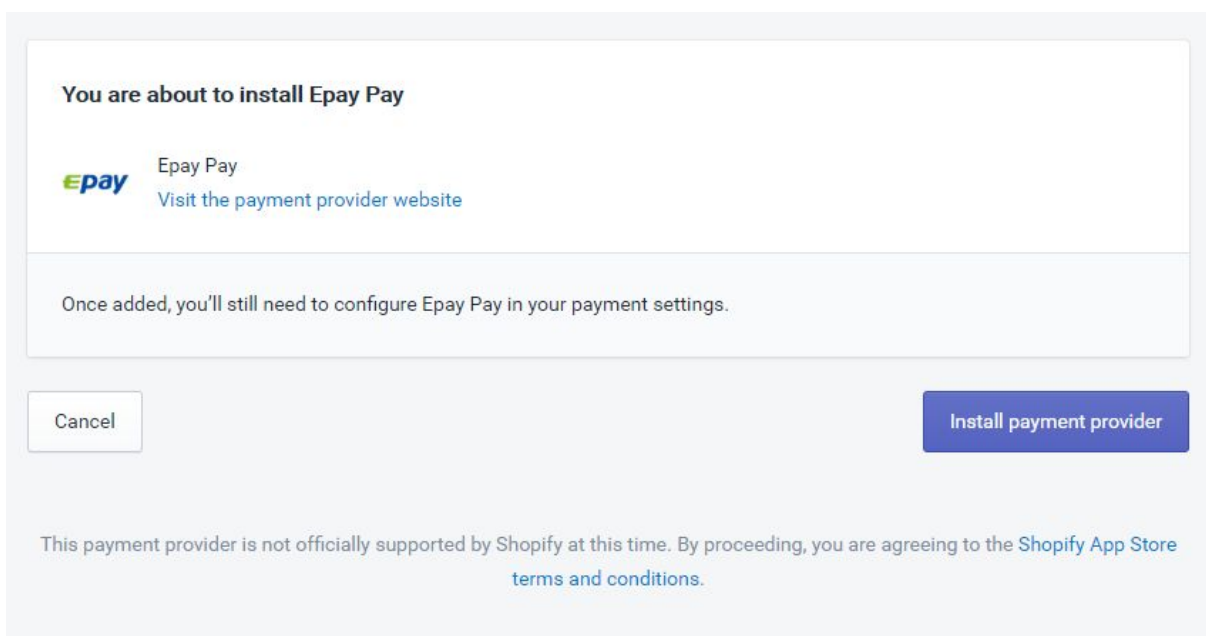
You are about to install Epay Pay

epay

Epay Pay
Visit the payment provider website

Once added, you'll still need to configure Epay Pay in your payment settings.

Cancel

Install payment provider

This payment provider is not officially supported by Shopify at this time. By proceeding, you are agreeing to the Shopify App Store terms and conditions.